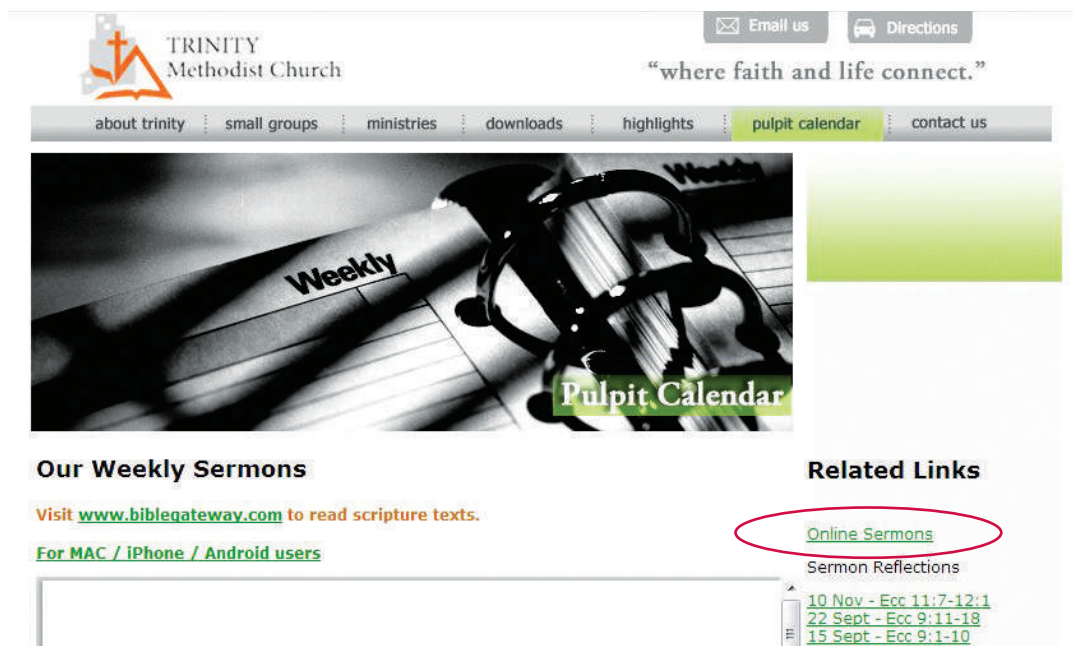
TRINITY
Methodist Church

Email us
Directions

“where faith and life connect.”

about trinity | small groups | ministries | downloads | highlights | pulpit calendar | contact us

Weekly

Weekly

Pulpit Calendar

Our Weekly Sermons

Visit www.biblegateway.com to read scripture texts.

For MAC / iPhone / Android users

Related Links

Online Sermons

Sermon Reflections

10 Nov - Ecc 11:7-12:1
22 Sept - Ecc 9:11-18
15 Sept - Ecc 9:1-10